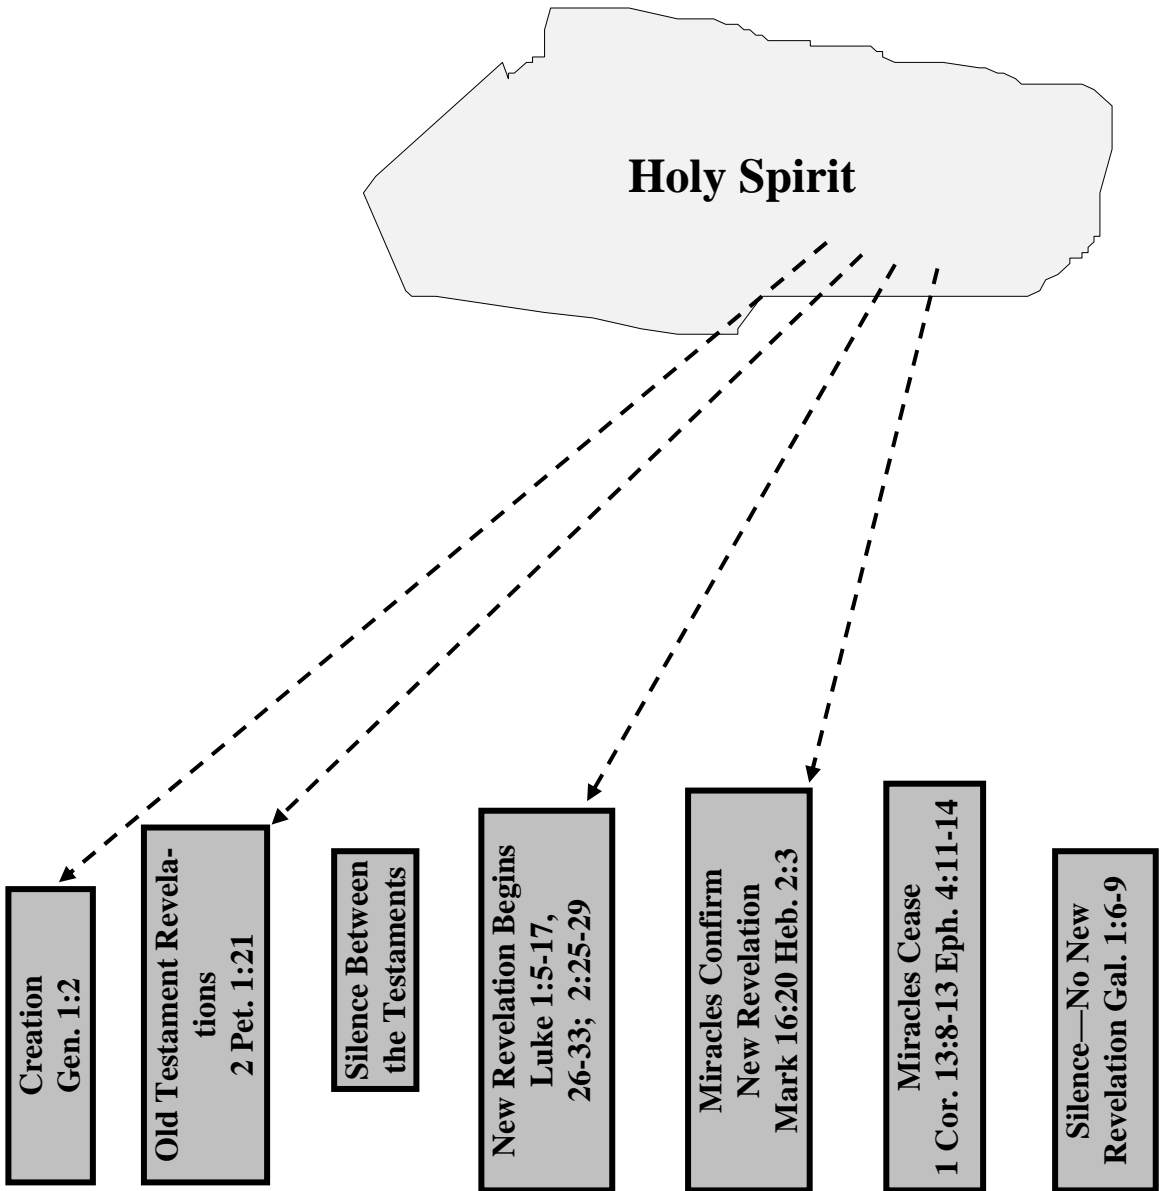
Holy Spirit

Creation
Gen. 1:2

Old Testament Revelations
2 Pet. 1:21

Silence Between the Testaments

New Revelation Begins
Luke 1:5-17, 26-33; 2:25-29

Miracles Confirm
New Revelation
Mark 16:20 Heb. 2:3

Miracles Cease
1 Cor. 13:8-13 Eph. 4:11-14

Silence—No New Revelation Gal. 1:6-9